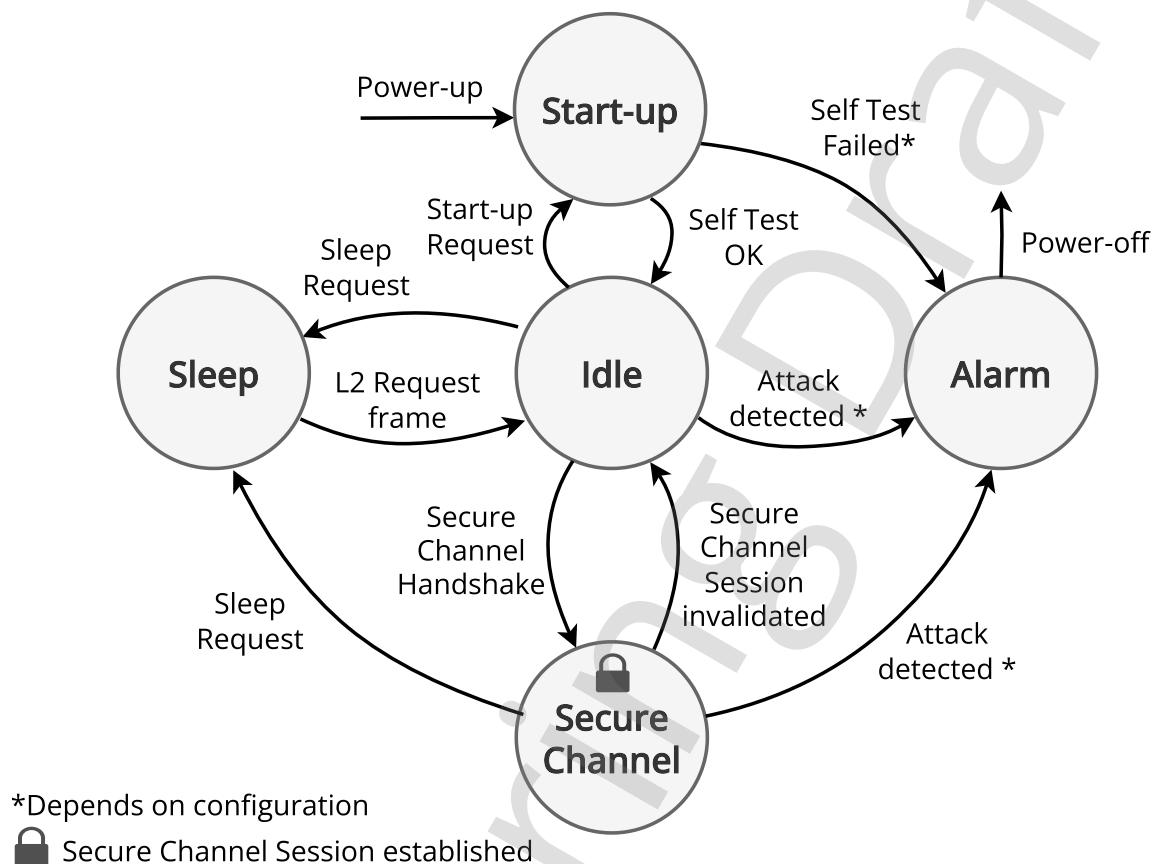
Power-up

Start-up

Self Test Failed*

Start-up Request

Self Test OK

Power-off

Sleep Request

Sleep

L2 Request frame

Idle

Attack detected *

Alarm

Secure Channel Handshake

Secure Channel Session invalidated

Sleep Request

Attack detected *

Secure Channel

*Depends on configuration

Secure Channel Session established

Draft